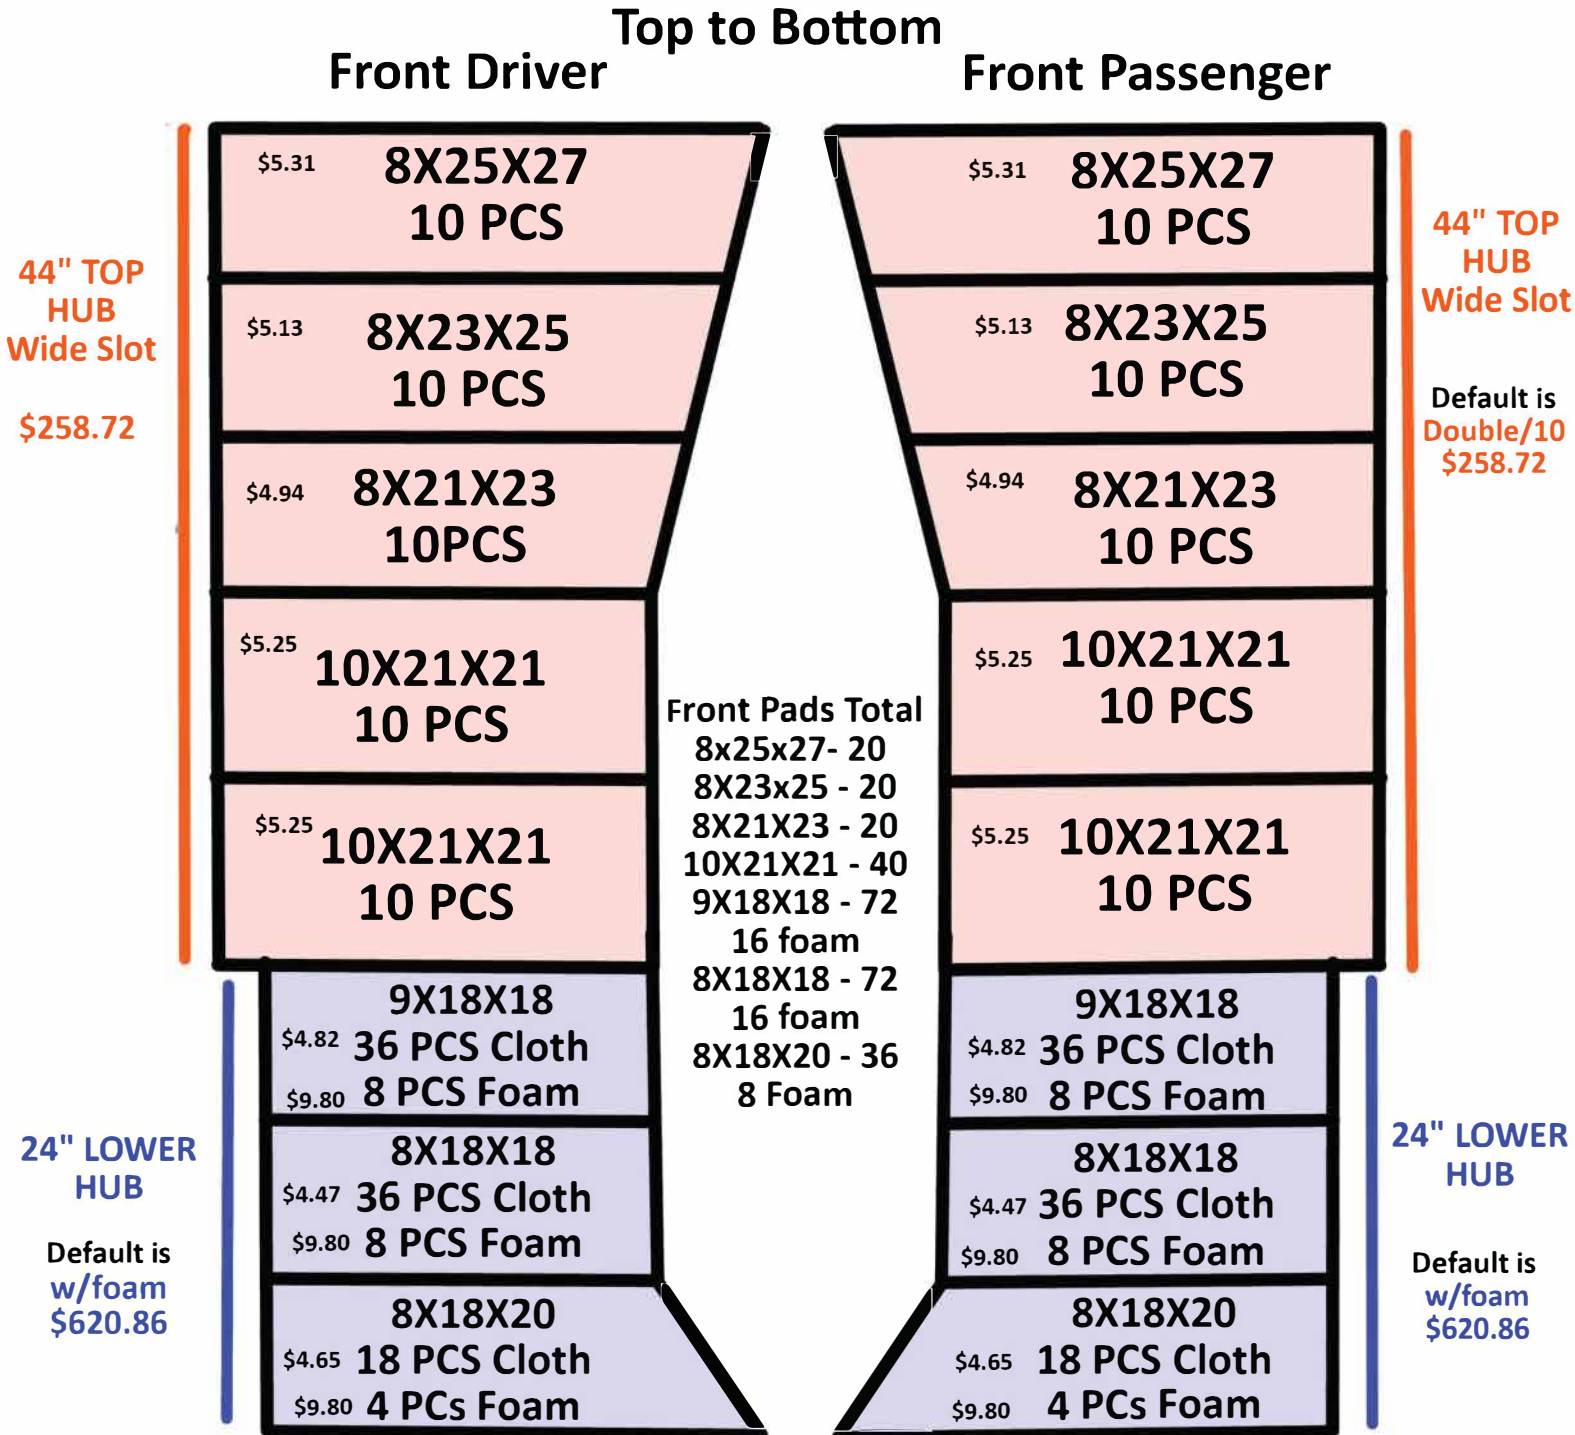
Top to Bottom

Front Driver

44" TOP HUB Wide Slot

$258.72

$5.31 8X25X27 10 PCS

$5.13 8X23X25 10 PCS

$4.94 8X21X23 10PCS

$5.25 10X21X21 10 PCS

$5.25 10X21X21 10 PCS

24" LOWER HUB

Default is w/foam $620.86

9X18X18
$4.82 36 PCS Cloth
$9.80 8 PCS Foam

8X18X18
$4.47 36 PCS Cloth
$9.80 8 PCS Foam

8X18X20
$4.65 18 PCS Cloth
$9.80 4 PCs Foam

Front Pads Total
8x25x27- 20
8X23x25 - 20
8X21X23 - 20
10X21X21 - 40
9X18X18 - 72
16 foam
8X18X18 - 72
16 foam
8X18X20 - 36
8 Foam

Front Passenger

44" TOP HUB Wide Slot

Default is Double/10 $258.72

$5.31 8X25X27 10 PCS

$5.13 8X23X25 10 PCS

$4.94 8X21X23 10 PCS

$5.25 10X21X21 10 PCS

$5.25 10X21X21 10 PCS

24" LOWER HUB

Default is w/foam $620.86

9X18X18
$4.82 36 PCS Cloth
$9.80 8 PCS Foam

8X18X18
$4.47 36 PCS Cloth
$9.80 8 PCS Foam

8X18X20
$4.65 18 PCS Cloth
$9.80 4 PCs Foam